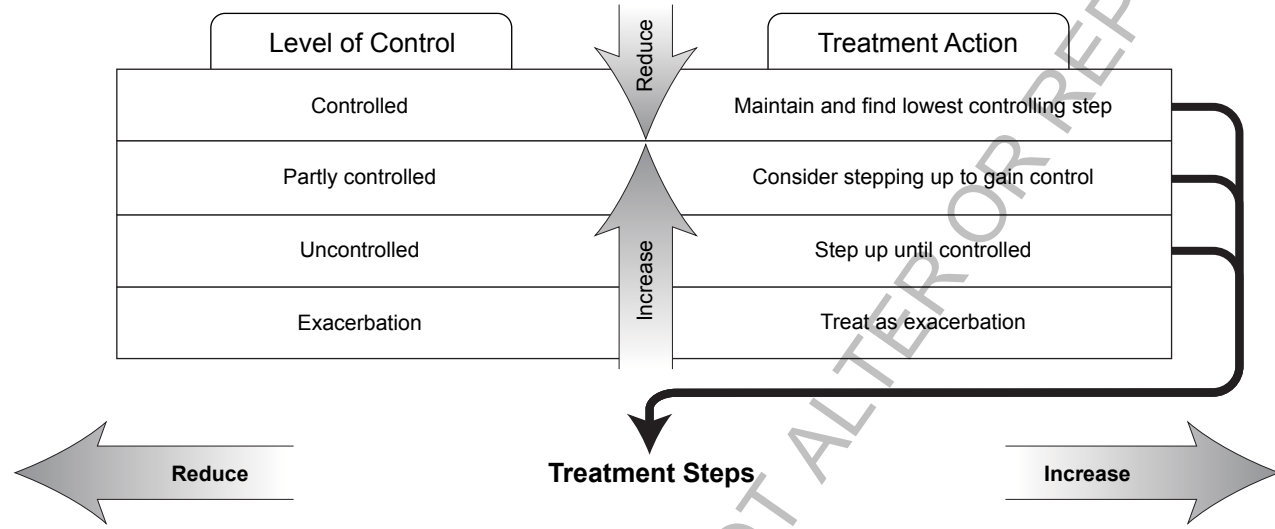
| Level of Control | Treatment Action |
|---|---|
| Controlled | Maintain and find lowest controlling step |
| Partly controlled | Consider stepping up to gain control |
| Uncontrolled | Step up until controlled |
| Exacerbation | Treat as exacerbation |

Reduce

Increase

Reduce

Treatment Steps

Increase

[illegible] ALTER OR REP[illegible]